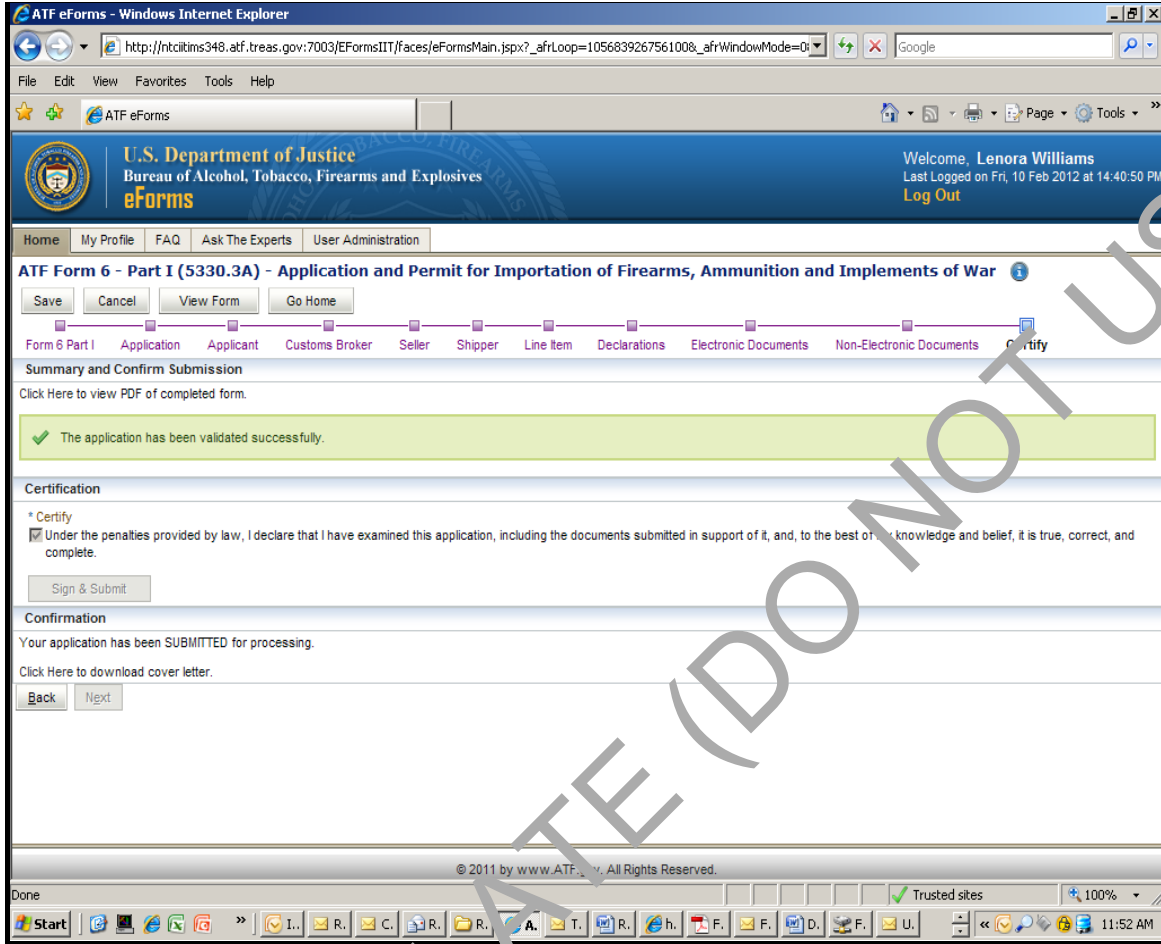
ATF eForms - Windows Internet Explorer

http://ntciitims348.atf.treas.gov:7003/EFormsIIT/faces/eFormsMain.jspx?_afrLoop=1056839267561008_afrWindowMode=0

Google

File Edit View Favorites Tools Help

ATF eForms

Page Tools

U.S. Department of Justice
Bureau of Alcohol, Tobacco, Firearms and Explosives
eForms

Welcome, Lenora Williams
Last Logged on Fri, 10 Feb 2012 at 14:40:50 PM
Log Out

Home | My Profile | FAQ | Ask The Experts | User Administration

ATF Form 6 - Part I (5330.3A) - Application and Permit for Importation of Firearms, Ammunition and Implements of War

Save | Cancel | View Form | Go Home

Form 6 Part I | Application | Applicant | Customs Broker | Seller | Shipper | Line Item | Declarations | Electronic Documents | Non-Electronic Documents | C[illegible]rtify

Summary and Confirm Submission

Click Here to view PDF of completed form.

The application has been validated successfully.

Certification

* Certify
Under the penalties provided by law, I declare that I have examined this application, including the documents submitted in support of it, and, to the best of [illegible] knowledge and belief, it is true, correct, and complete.

Sign & Submit

Confirmation

Your application has been SUBMITTED for processing.

Click Here to download cover letter.

Back | Next

© 2011 by www.ATF.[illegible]v. All Rights Reserved.

Done

Trusted sites

100%

Start | I.. | R. | C. | R. | R. | A. | T. | R. | h. | F. | F. | D. | F. | U.

11:52 AM

ATE (DO NOT U